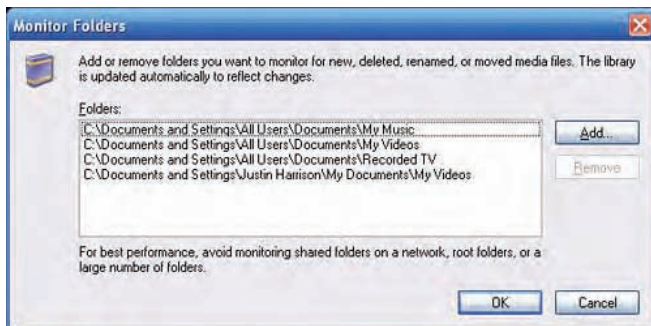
Monitor Folders

Add or remove folders you want to monitor for new, deleted, renamed, or moved media files. The library is updated automatically to reflect changes.

Folders:

C:\Documents and Settings\All Users\Documents\My Music
C:\Documents and Settings\All Users\Documents\My Videos
C:\Documents and Settings\All Users\Documents\Recorded TV
C:\Documents and Settings\Justin Harrison\My Documents\My Videos

Add...

Remove

For best performance, avoid monitoring shared folders on a network, root folders, or a large number of folders.

OK

Cancel